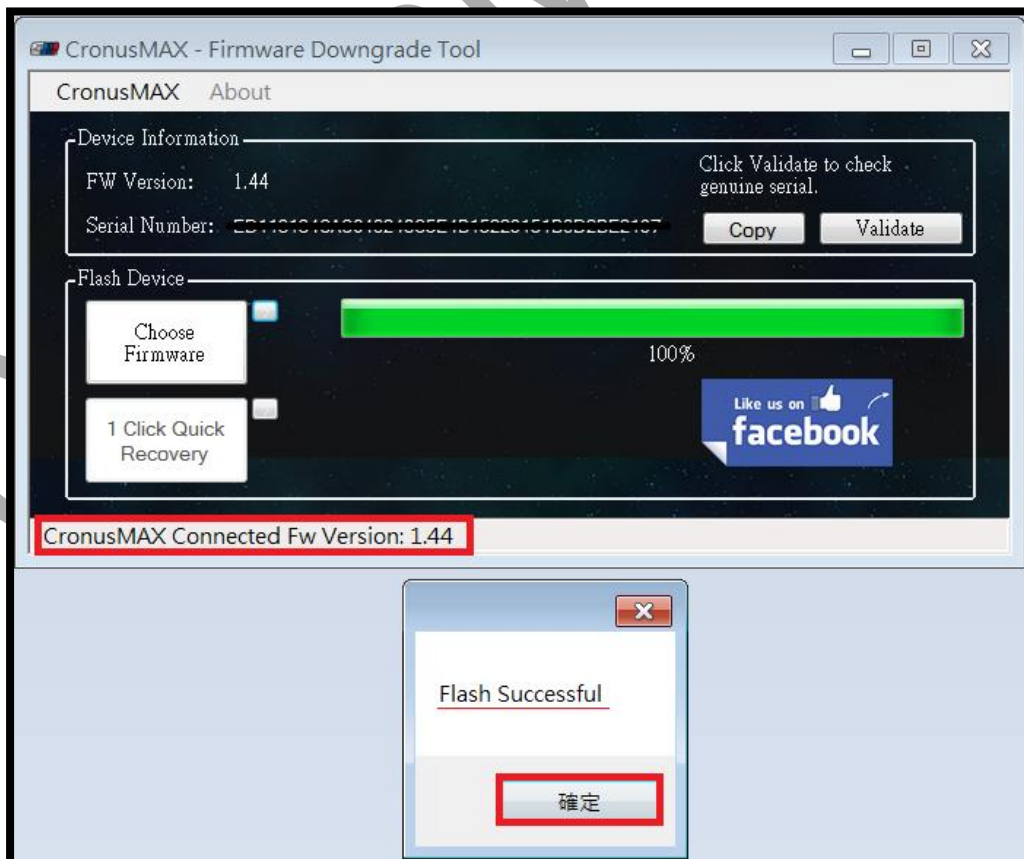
CronusMAX - Firmware Downgrade Tool

CronusMAX About

Device Information

FW Version: 1.44

Serial Number: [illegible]

Click Validate to check genuine serial.

Copy

Validate

Flash Device

Choose Firmware

100%

1 Click Quick Recovery

Like us on facebook

CronusMAX Connected Fw Version: 1.44

Flash Successful

確定